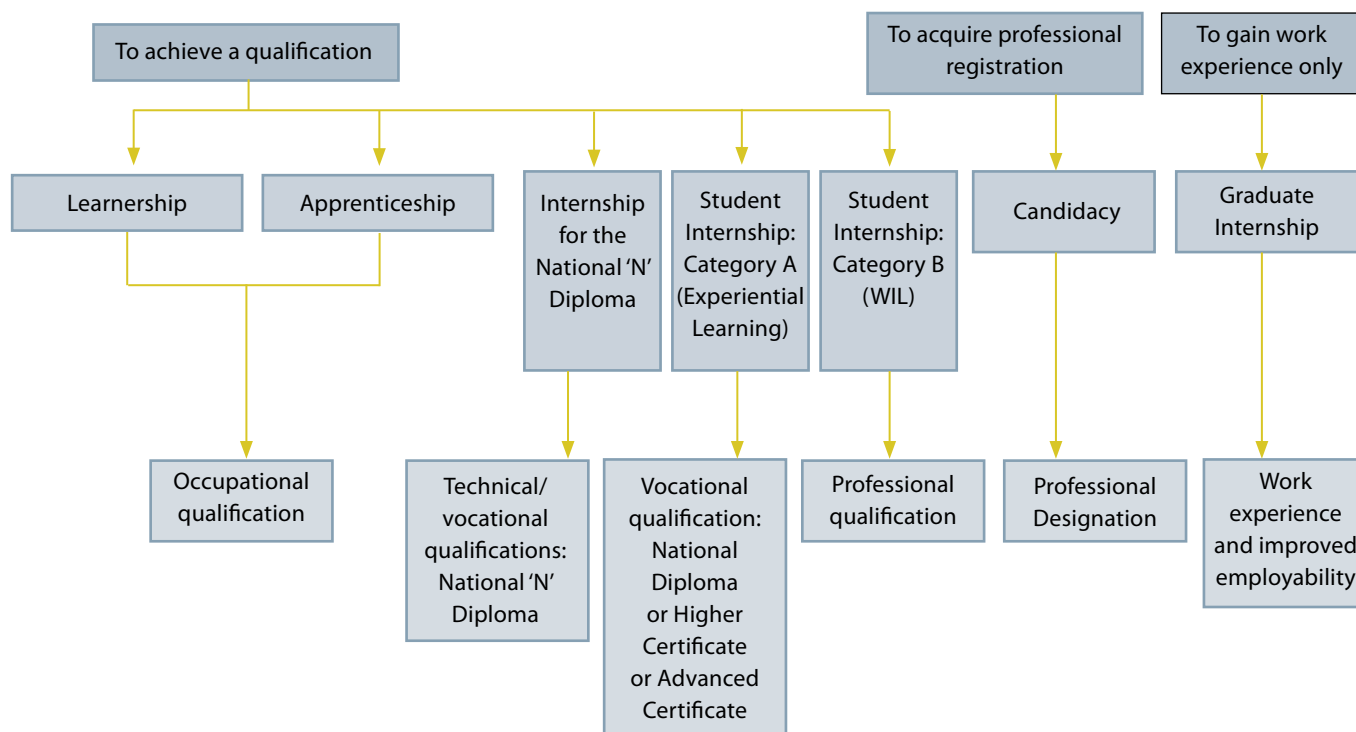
To achieve a qualification

To acquire professional registration

To gain work experience only

Learnership

Apprenticeship

Internship for the National 'N' Diploma

Student Internship: Category A (Experiential Learning)

Student Internship: Category B (WIL)

Candidacy

Graduate Internship

Occupational qualification

Technical/ vocational qualifications: National 'N' Diploma

Vocational qualification: National Diploma or Higher Certificate or Advanced Certificate

Professional qualification

Professional Designation

Work experience and improved employability